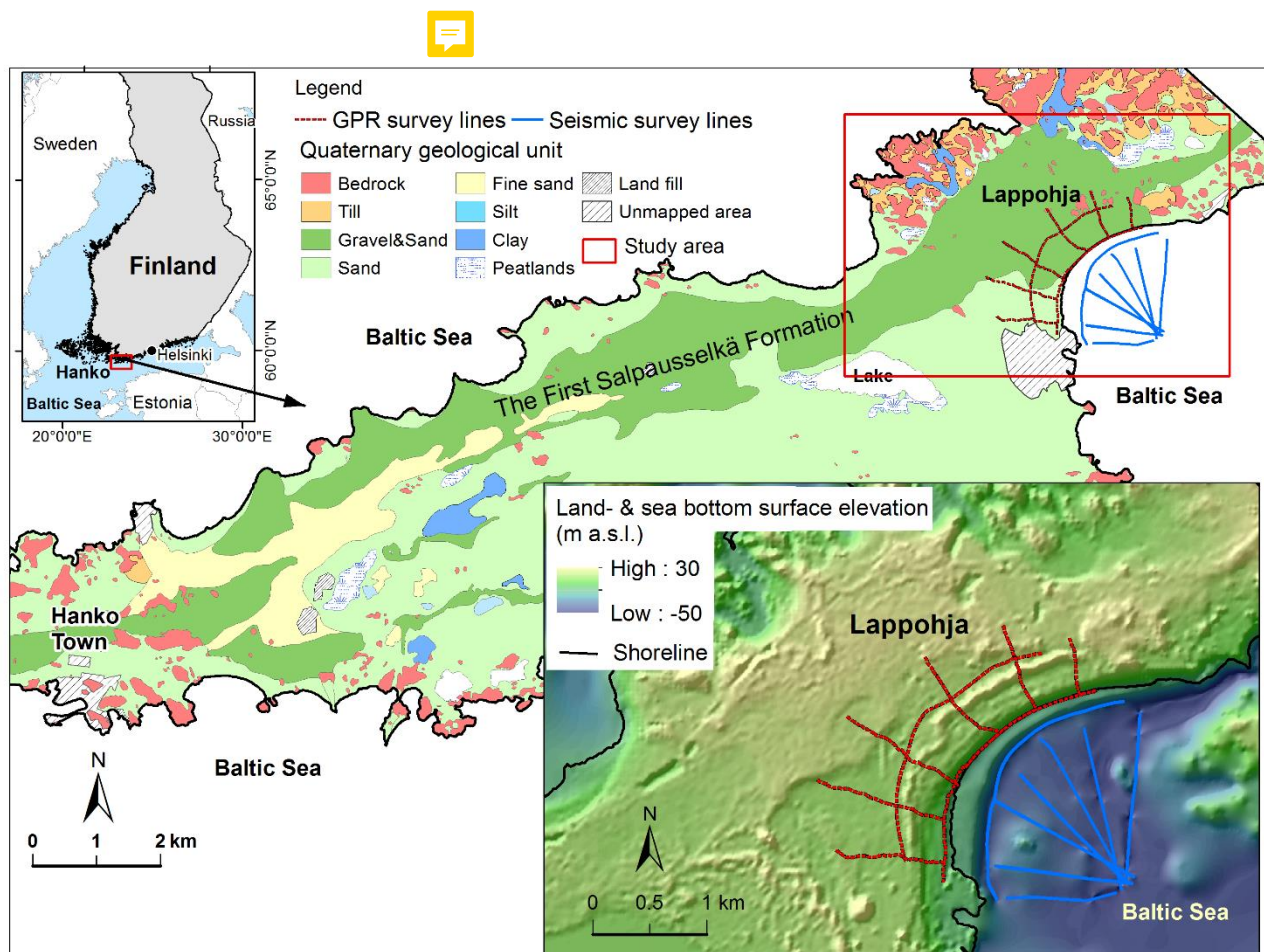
Sweden

Russia

65°0'0"N

Finland

60°0'0"N

Helsinki

Hanko

Baltic Sea

Estonia

20°0'0"E

30°0'0"E

Legend

GPR survey lines

Seismic survey lines

Quaternary geological unit

| | | |
|---|---|---|
| Bedrock | Fine sand | Land fill |
| Till | Silt | Unmapped area |
| Gravel&Sand | Clay | Study area |
| Sand | Peatlands | |

Lappohja

Baltic Sea

The First Salpausselkä Formation

Lake

Baltic Sea

Hanko Town

Baltic Sea

N

0 1 2 km

Land- & sea bottom surface elevation (m a.s.l.)

High : 30

Low : -50

Shoreline

Lappohja

N

0 0.5 1 km

Baltic Sea